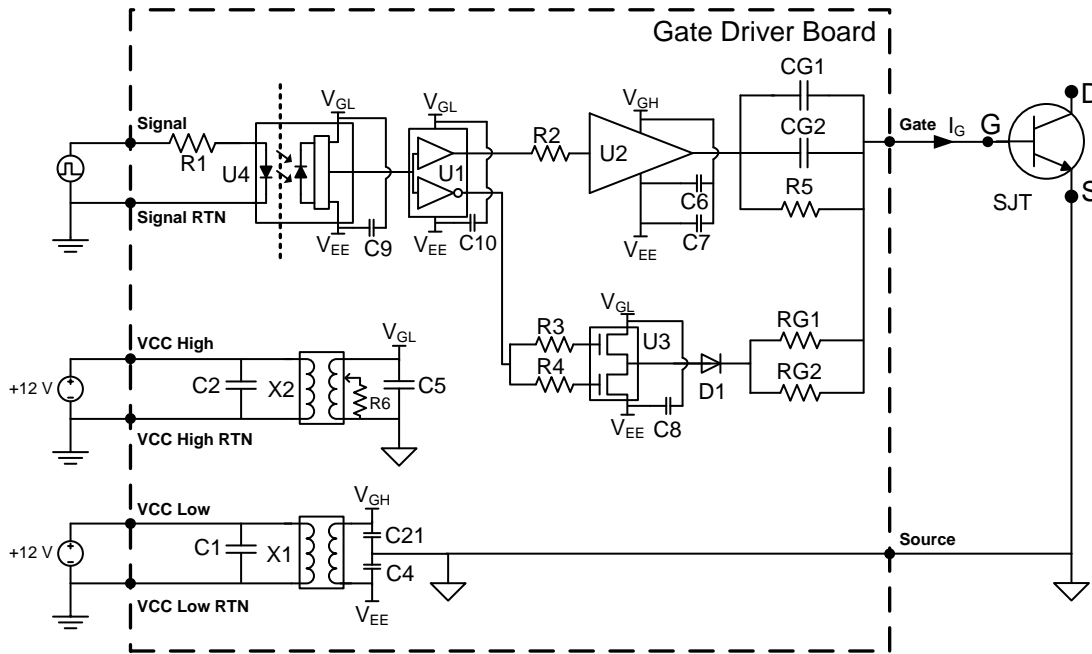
Gate Driver Board

Signal
R1
U4
Signal RTN
$V_{GL}$
$V_{EE}$
C9
$V_{GL}$
U1
$V_{EE}$
C10
R2
$V_{GH}$
U2
C6
C7
$V_{EE}$
CG1
CG2
R5
Gate
$I_G$
G
D
S
SJT

VCC High
+12 V
C2
X2
R6
$V_{GL}$
C5
VCC High RTN
R3
R4
$V_{GL}$
U3
$V_{EE}$
C8
D1
RG1
RG2

VCC Low
+12 V
C1
X1
$V_{GH}$
C21
C4
$V_{EE}$
VCC Low RTN
Source